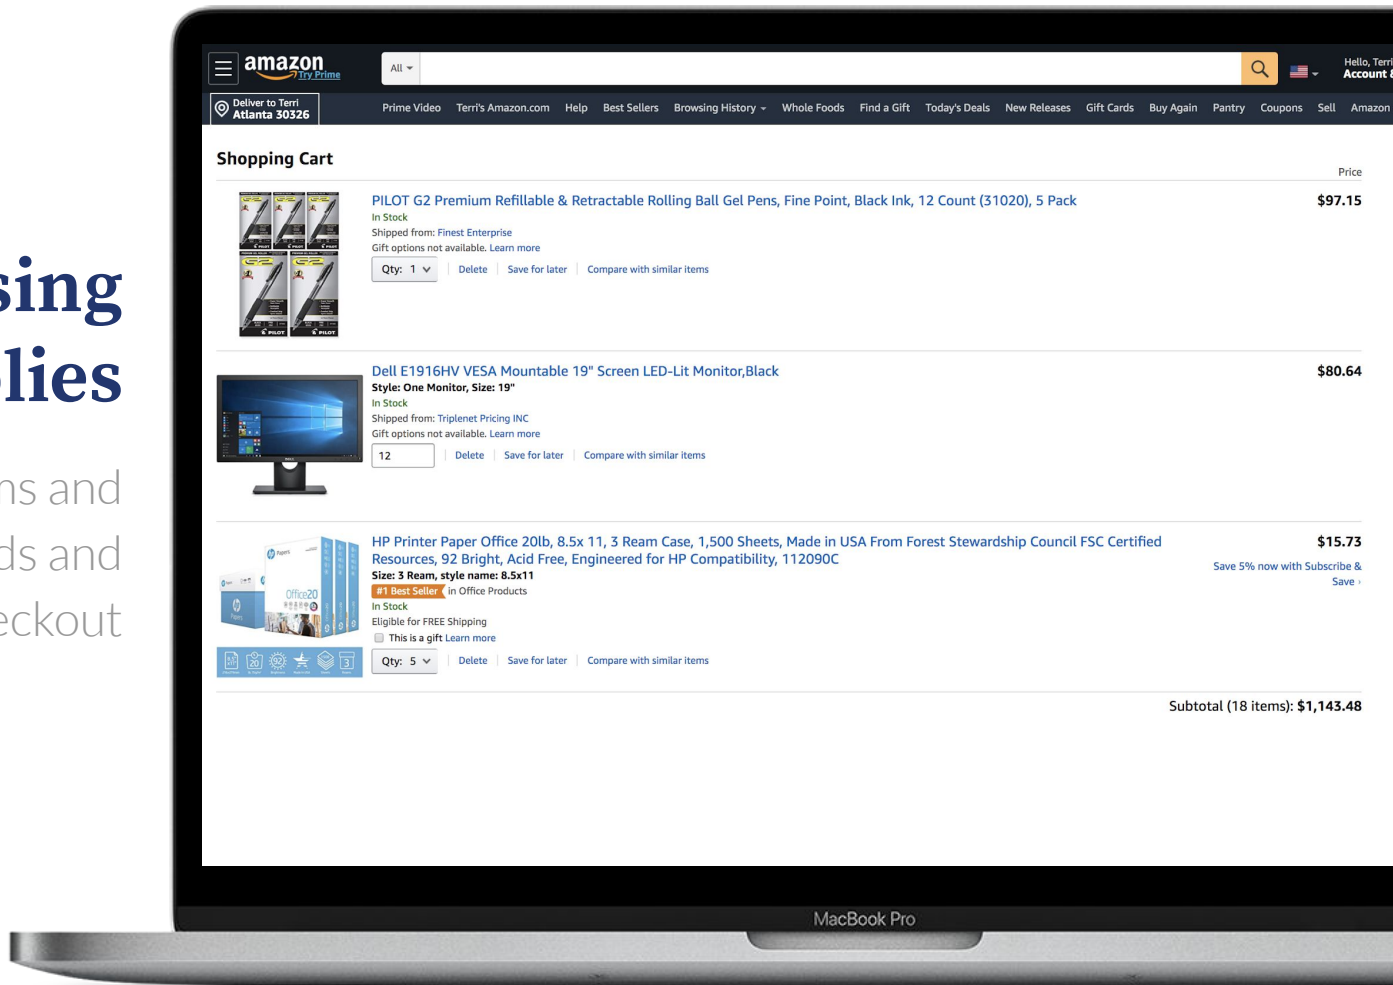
sing
lies

ns and
ds and
eckout

amazon Try Prime

All

Hello, Terri
Account &

Deliver to Terri
Atlanta 30326

Prime Video Terri's Amazon.com Help Best Sellers Browsing History Whole Foods Find a Gift Today's Deals New Releases Gift Cards Buy Again Pantry Coupons Sell Amazon

Shopping Cart

Price

PILOT G2 Premium Refillable & Retractable Rolling Ball Gel Pens, Fine Point, Black Ink, 12 Count (31020), 5 Pack
In Stock
Shipped from: Finest Enterprise
Gift options not available. Learn more
Qty: 1 | Delete | Save for later | Compare with similar items

$97.15

Dell E1916HV VESA Mountable 19" Screen LED-Lit Monitor,Black
Style: One Monitor, Size: 19"
In Stock
Shipped from: Triplenet Pricing INC
Gift options not available. Learn more
12 | Delete | Save for later | Compare with similar items

$80.64

HP Printer Paper Office 20lb, 8.5x 11, 3 Ream Case, 1,500 Sheets, Made in USA From Forest Stewardship Council FSC Certified Resources, 92 Bright, Acid Free, Engineered for HP Compatibility, 112090C
Size: 3 Ream, style name: 8.5x11
#1 Best Seller in Office Products
In Stock
Eligible for FREE Shipping
This is a gift Learn more
Qty: 5 | Delete | Save for later | Compare with similar items

$15.73
Save 5% now with Subscribe & Save

Subtotal (18 items): $1,143.48

MacBook Pro